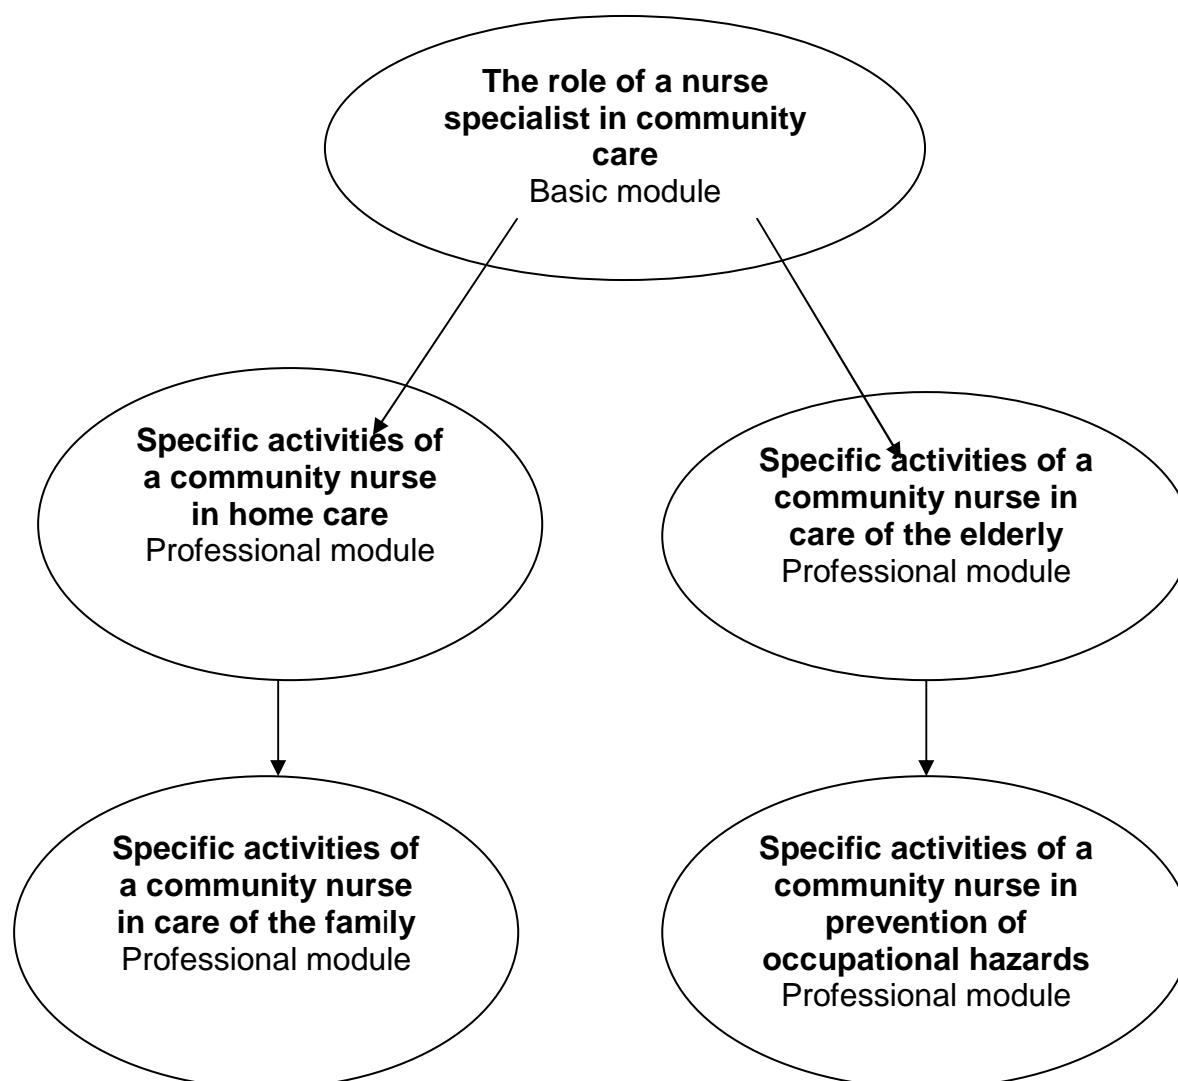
**The role of a nurse specialist in community care**
Basic module

**Specific activities of a community nurse in home care**
Professional module

**Specific activities of a community nurse in care of the elderly**
Professional module

**Specific activities of a community nurse in care of the family**
Professional module

**Specific activities of a community nurse in prevention of occupational hazards**
Professional module